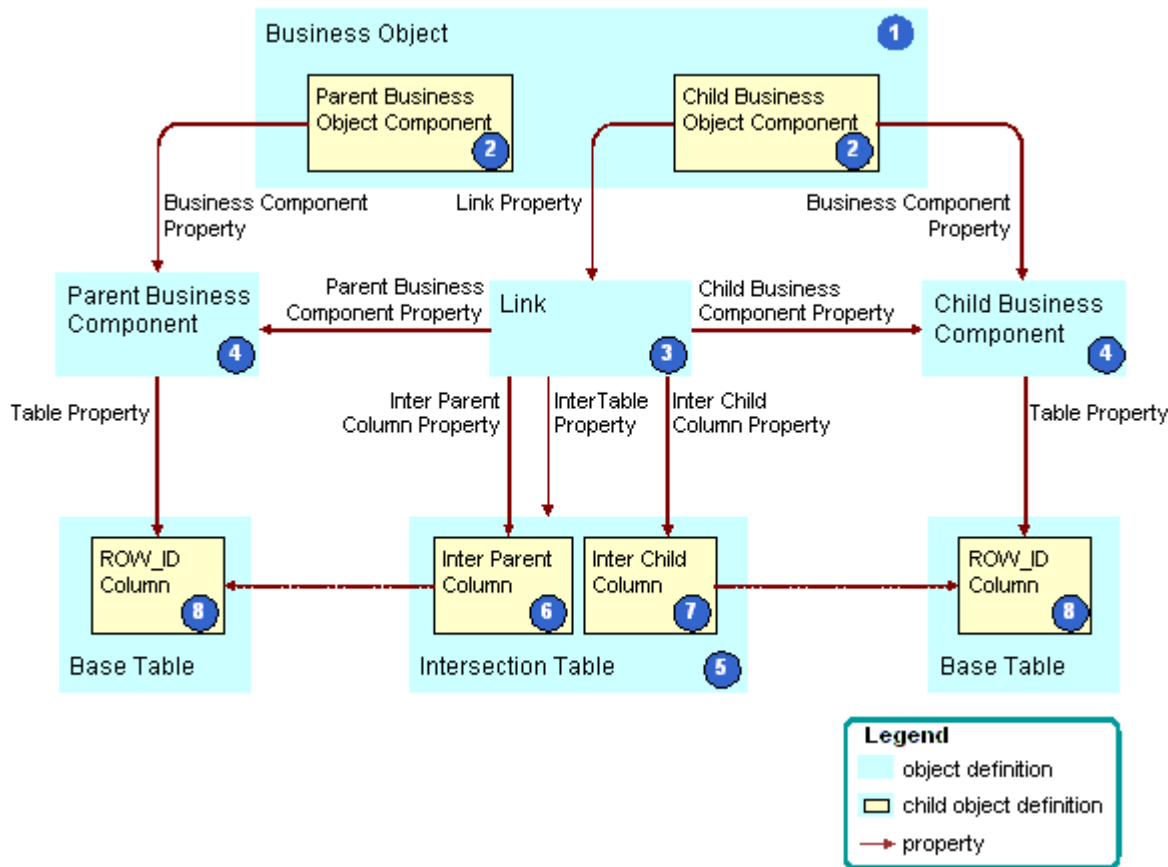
Business Object 1

Parent Business Object Component 2

Child Business Object Component 2

Business Component Property

Link Property

Business Component Property

Parent Business Component 4

Parent Business Component Property

Link 3

Child Business Component Property

Child Business Component 4

Table Property

Inter Parent Column Property

InterTable Property

Inter Child Column Property

Table Property

ROW_ID Column 8

Base Table

Inter Parent Column 6

Inter Child Column 7

Intersection Table 5

ROW_ID Column 8

Base Table

Legend
object definition
child object definition
property